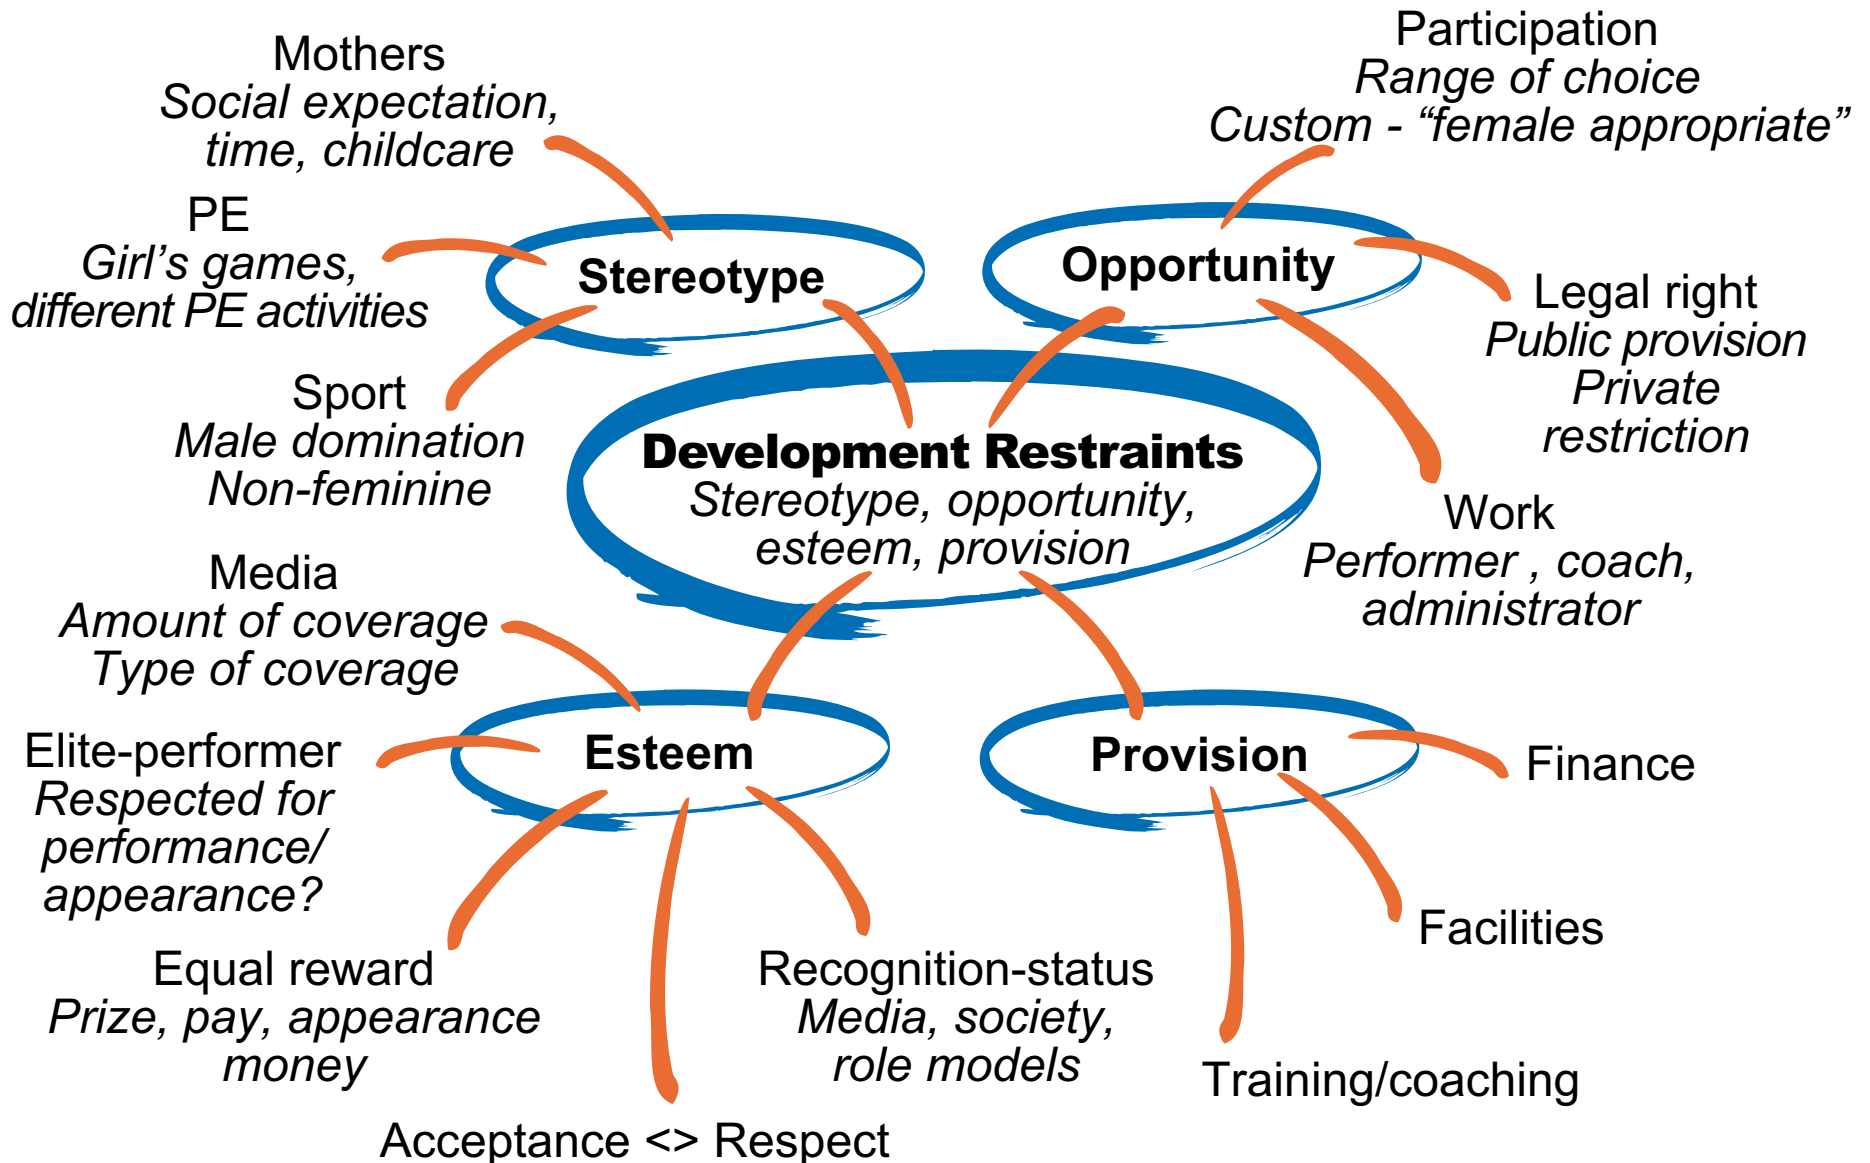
Development Restraints
Stereotype, opportunity, esteem, provision

Stereotype

Mothers
Social expectation, time, childcare

PE
Girl's games, different PE activities

Sport
Male domination
Non-feminine

Opportunity

Participation
Range of choice
Custom - "female appropriate"

Legal right
Public provision
Private restriction

Work
Performer , coach, administrator

Esteem

Media
Amount of coverage
Type of coverage

Elite-performer
Respected for performance/ appearance?

Equal reward
Prize, pay, appearance money

Acceptance <> Respect

Recognition-status
Media, society, role models

Provision

Finance

Facilities

Training/coaching